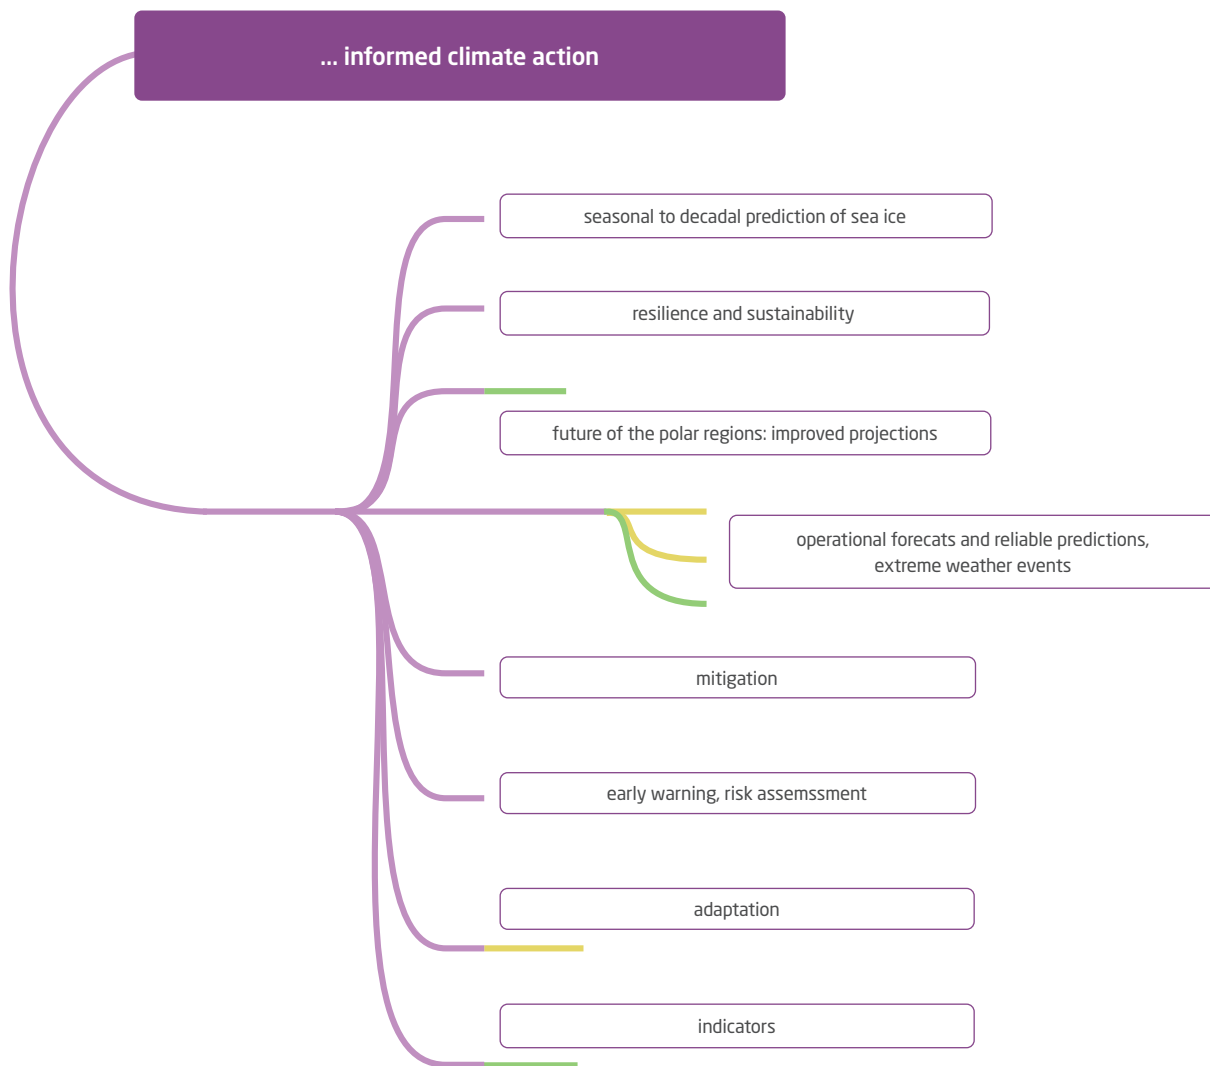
... informed climate action

seasonal to decadal prediction of sea ice

resilience and sustainability

future of the polar regions: improved projections

operational forecats and reliable predictions, extreme weather events

mitigation

early warning, risk assemssment

adaptation

indicators